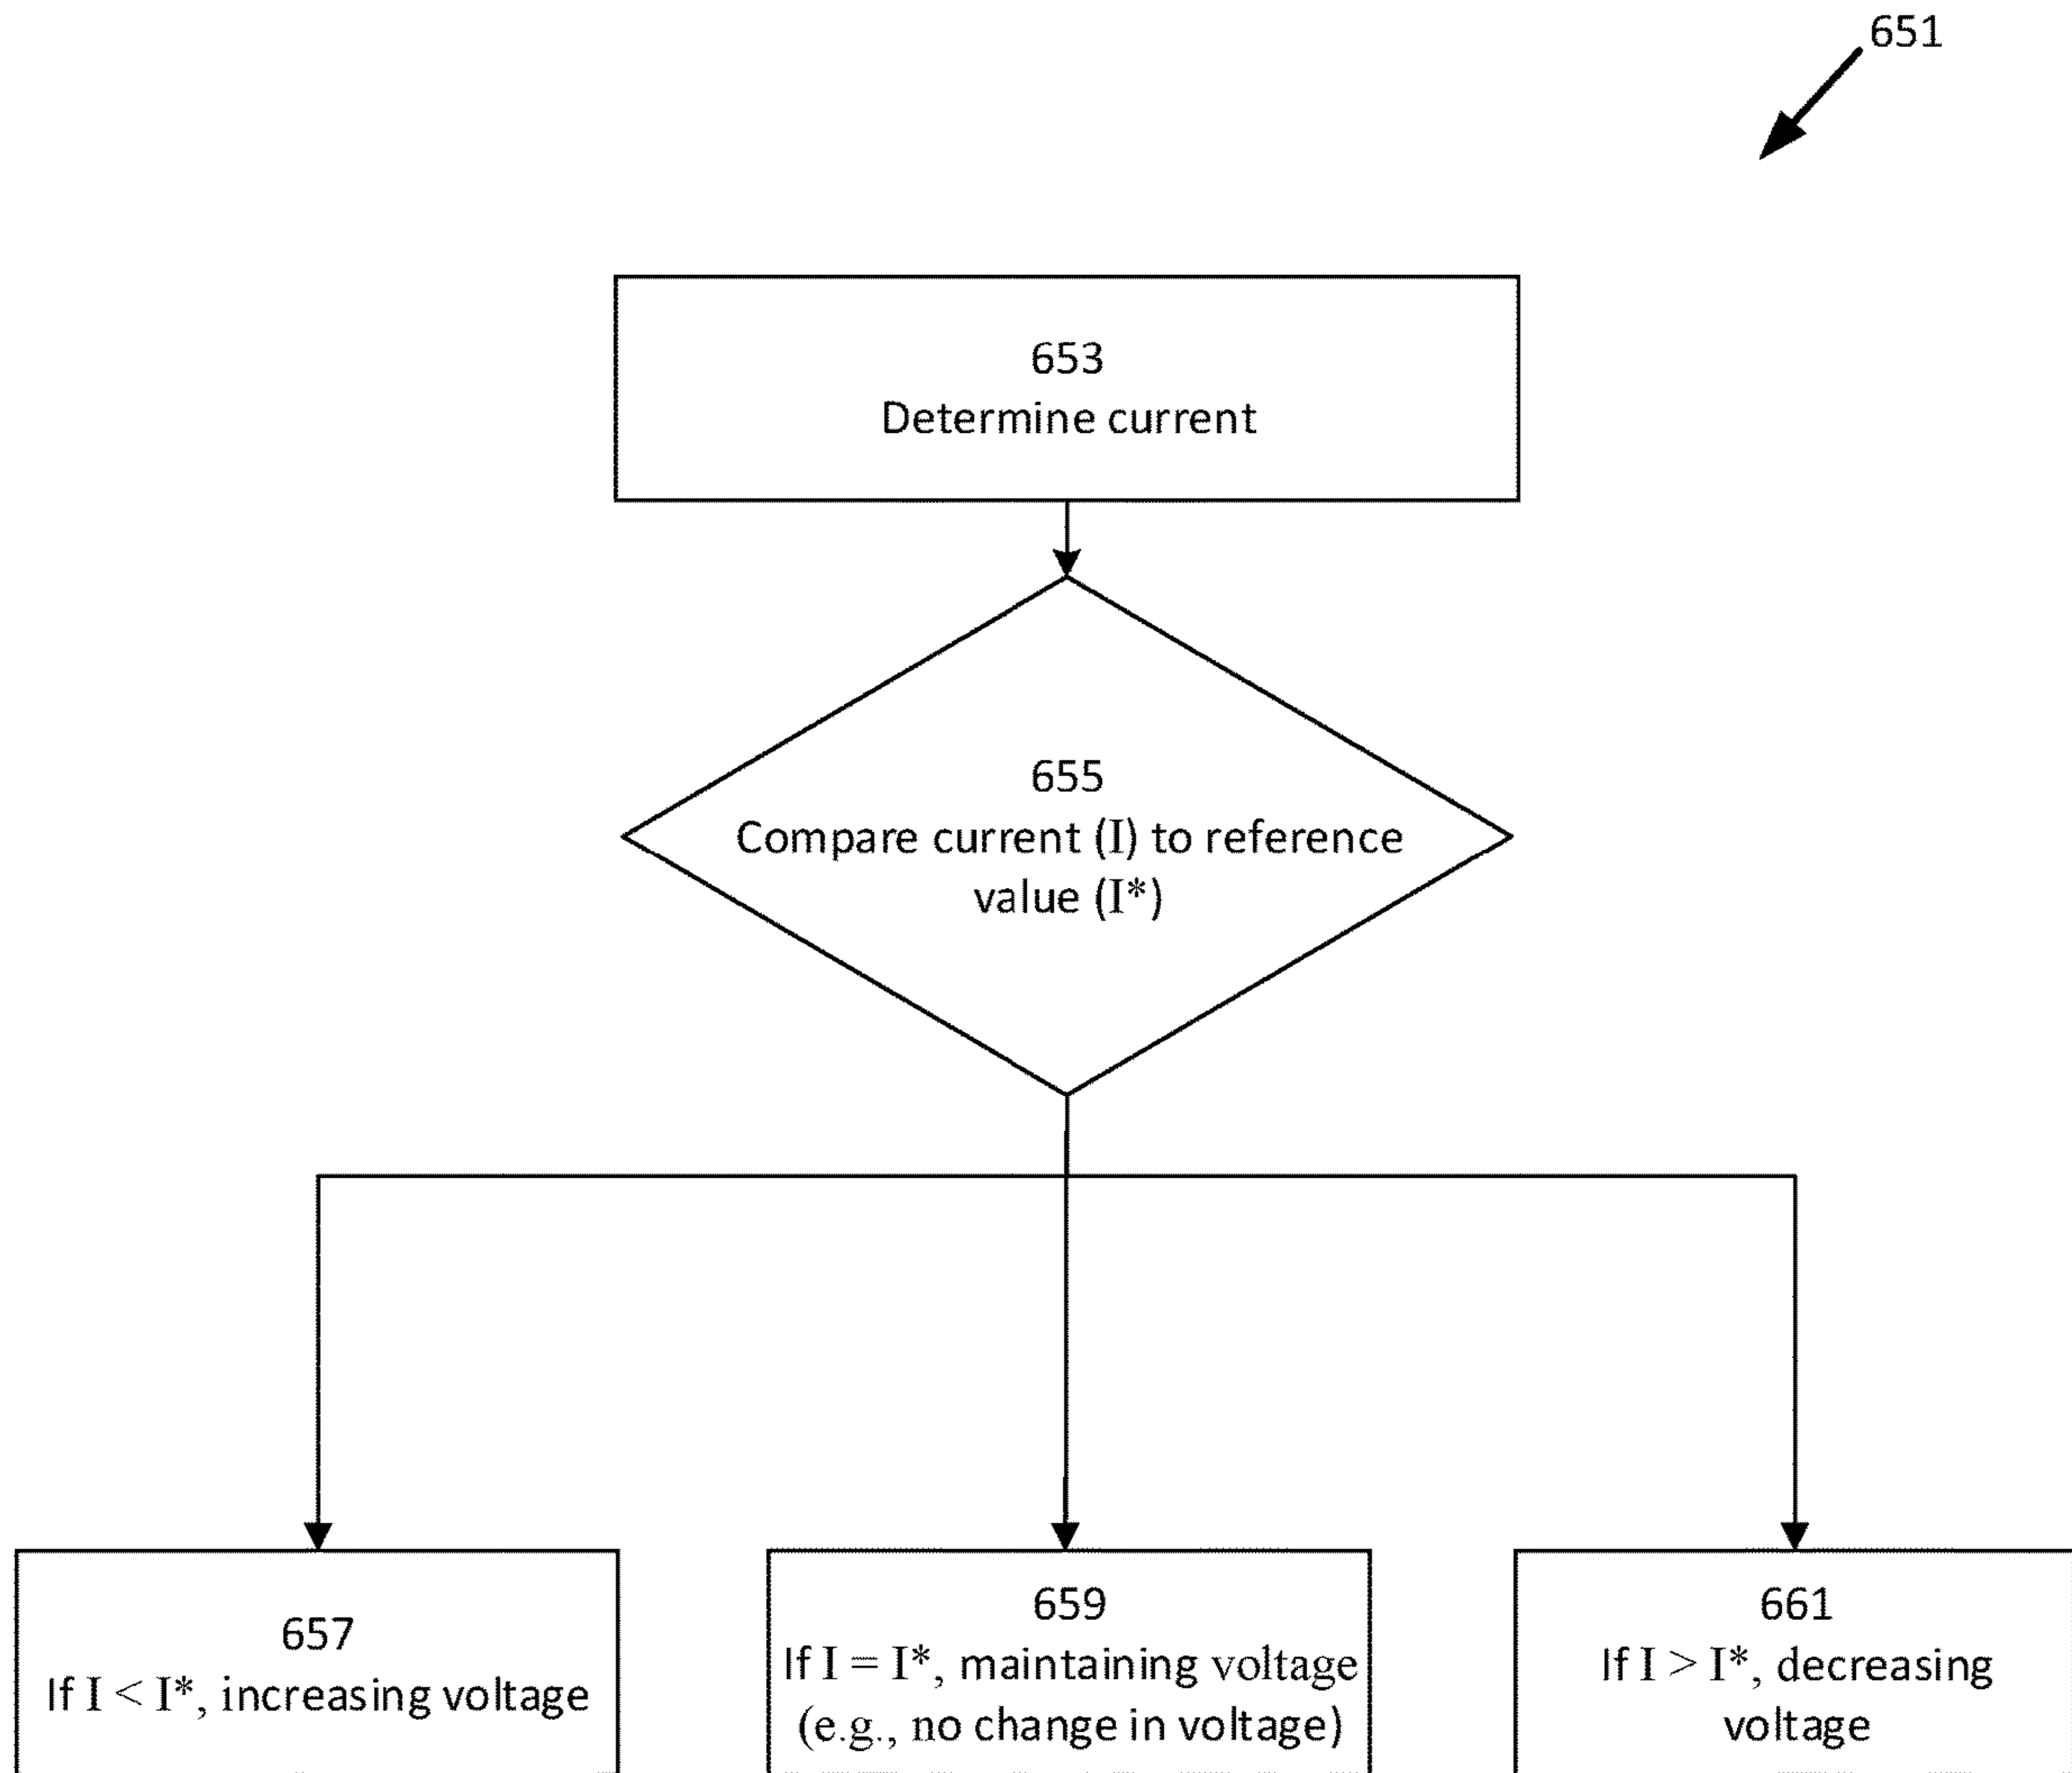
651

653
Determine current

655
Compare current (I) to reference value (I*)

657
If I < I*, increasing voltage

659
If I = I*, maintaining voltage (e.g., no change in voltage)

661
If I > I*, decreasing voltage